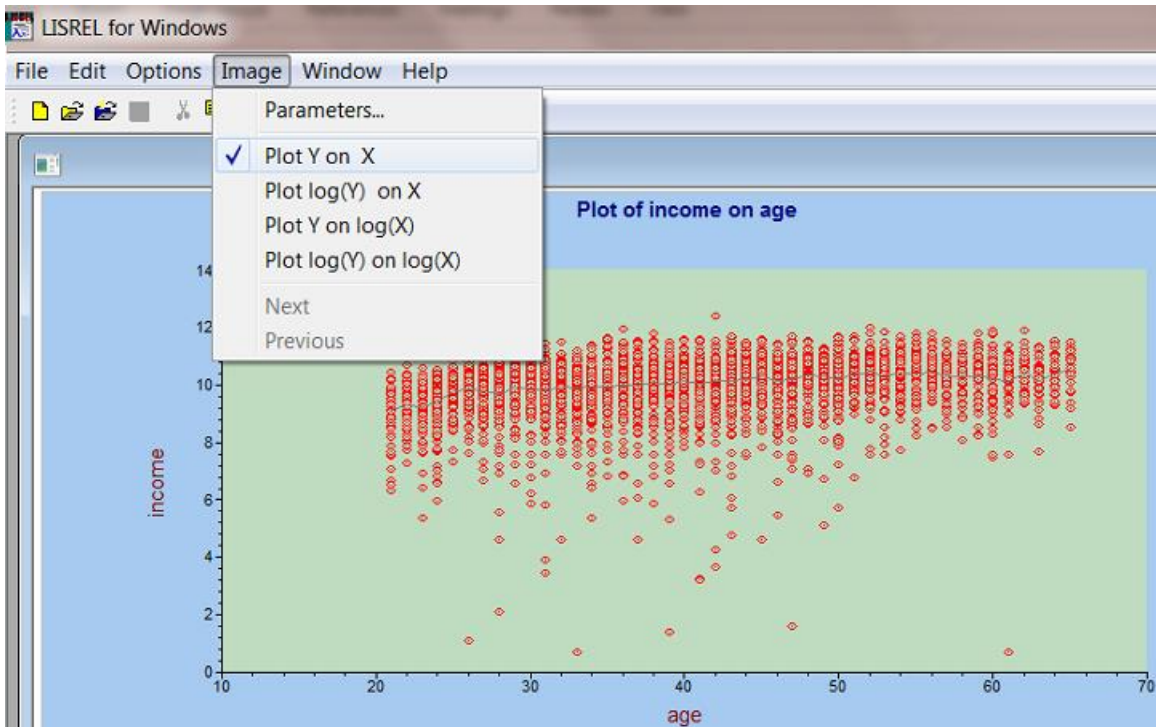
LISREL for Windows

File Edit Options Image Window Help

Parameters...
✓ Plot Y on X
Plot log(Y) on X
Plot Y on log(X)
Plot log(Y) on log(X)
Next
Previous

Plot of income on age

14
12
10
8
6
4
2
0

income

10 20 30 40 50 60 70

age